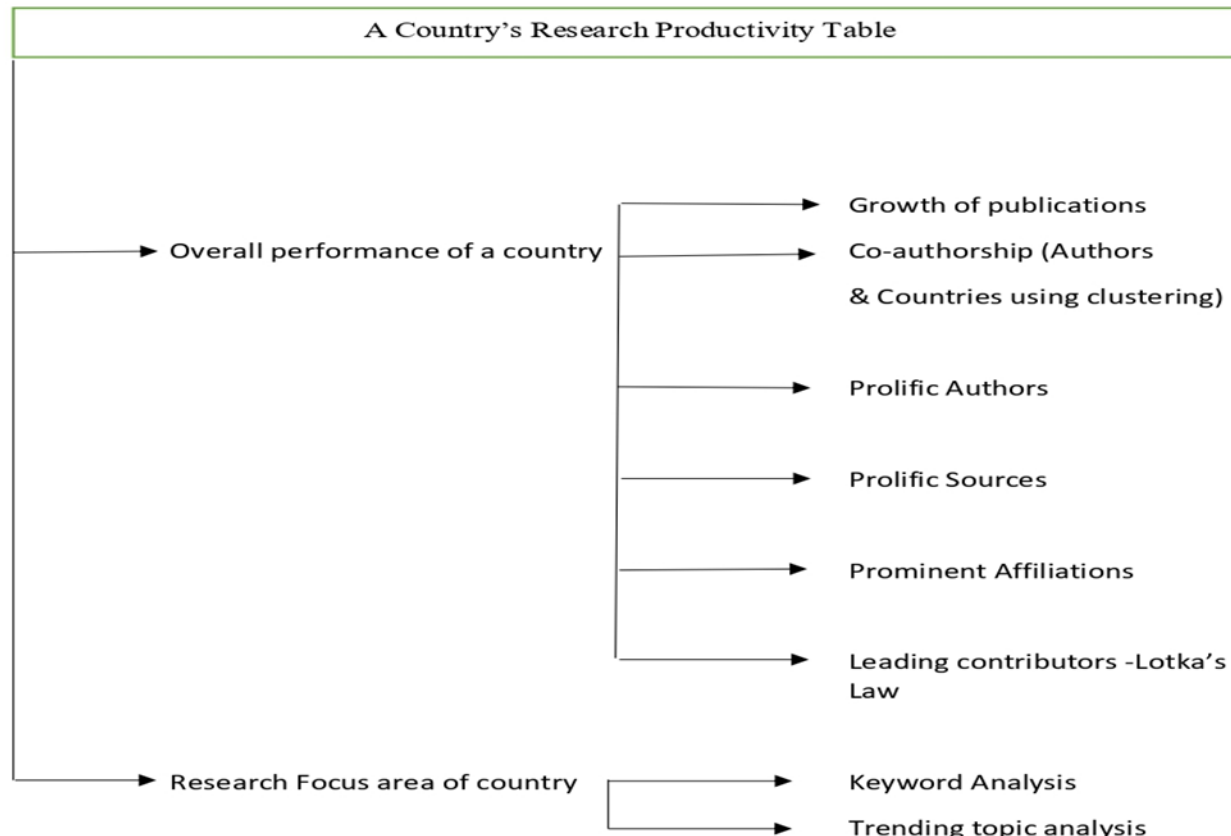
A Country's Research Productivity Table

Overall performance of a country

Growth of publications

Co-authorship (Authors & Countries using clustering)

Prolific Authors

Prolific Sources

Prominent Affiliations

Leading contributors -Lotka's Law

Research Focus area of country

Keyword Analysis

Trending topic analysis